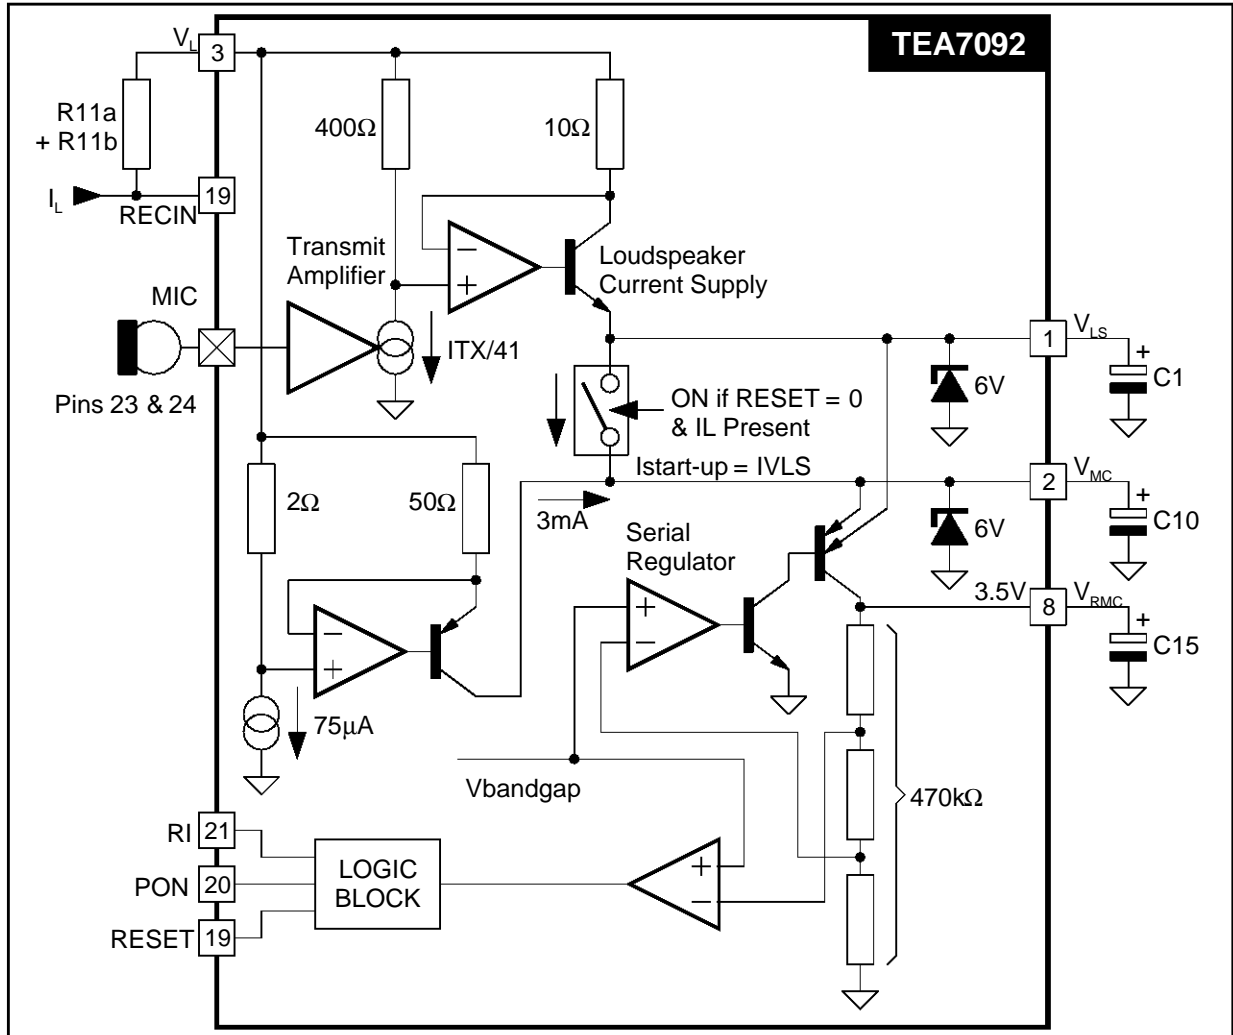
TEA7092

$V_L$ 3

R11a + R11b

$I_L$ 19 RECIN

400Ω

10Ω

Transmit Amplifier

Loudspeaker Current Supply

MIC

Pins 23 & 24

ITX/41

1 $V_{LS}$

C1

6V

ON if RESET = 0 & IL Present

Istart-up = IVLS

2 $V_{MC}$

C10

2Ω

50Ω

3mA

Serial Regulator

6V

3.5V 8 $V_{RMC}$

C15

75µA

Vbandgap

470kΩ

RI 21

PON 20

RESET 19

LOGIC BLOCK